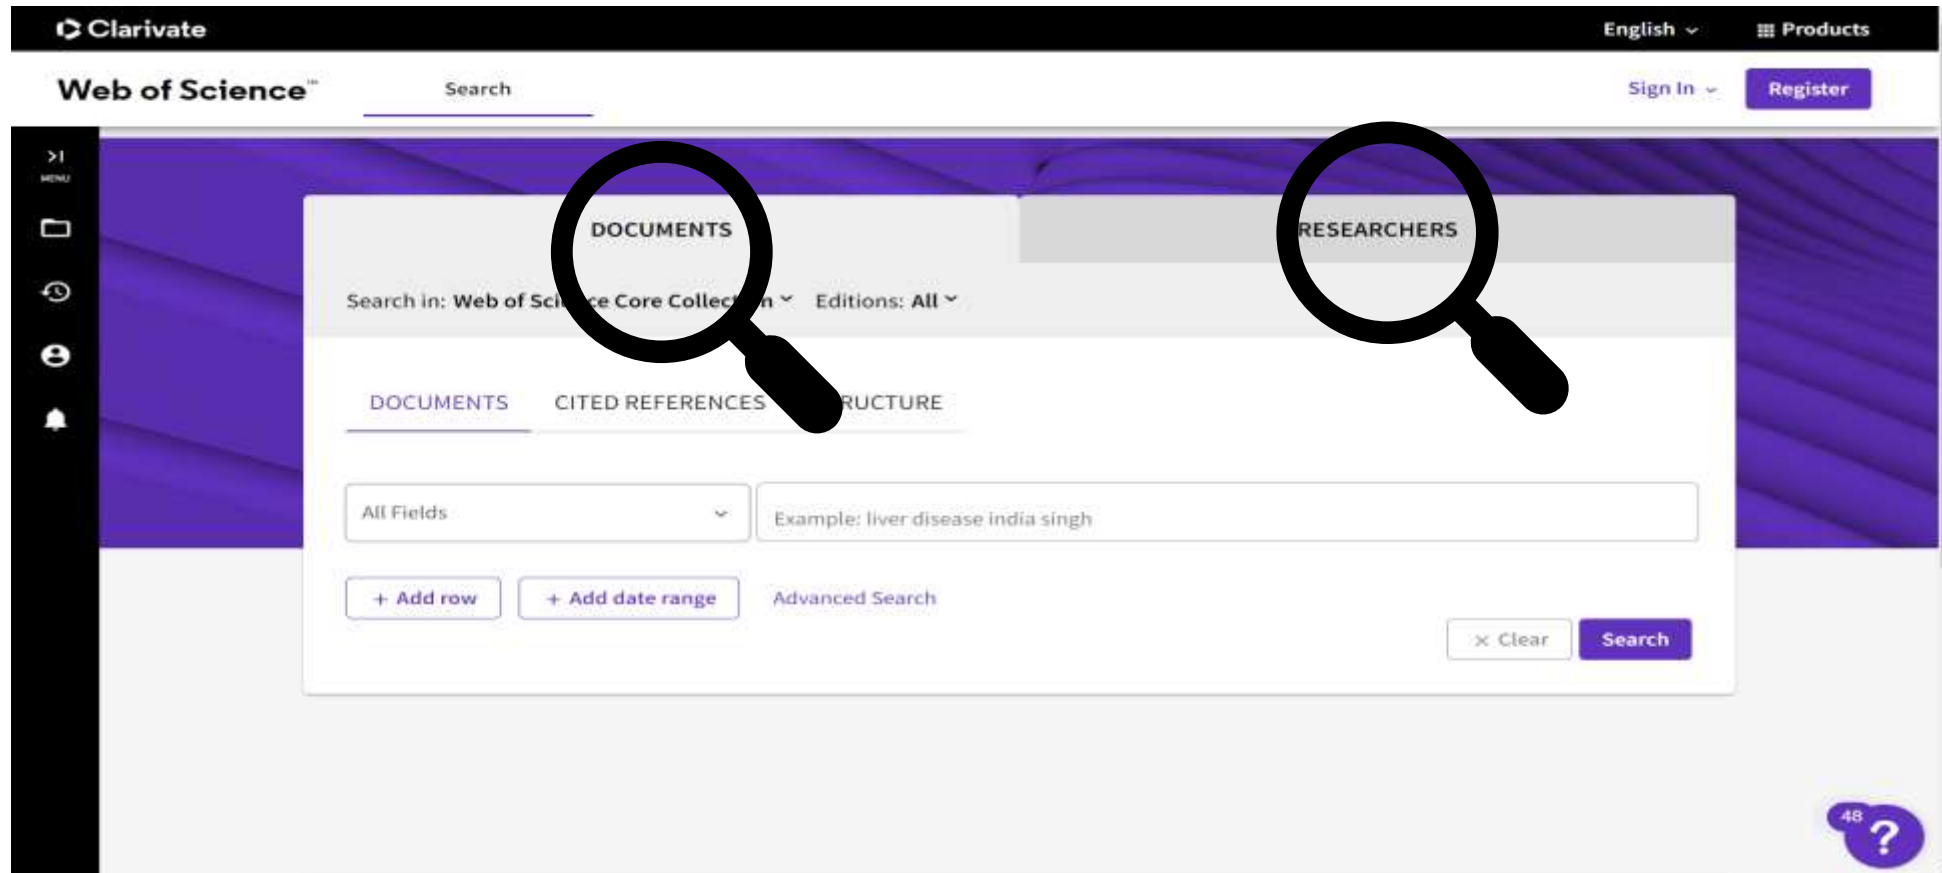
Clarivate

English

Products

Web of Science™

Search

Sign In

Register

MENU

DOCUMENTS

RESEARCHERS

Search in: Web of Sci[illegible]ce Core Collec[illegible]n

Editions: All

DOCUMENTS

CITED REFERENCES

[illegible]RUCTURE

All Fields

Example: liver disease india singh

+ Add row

+ Add date range

Advanced Search

× Clear

Search

48

?